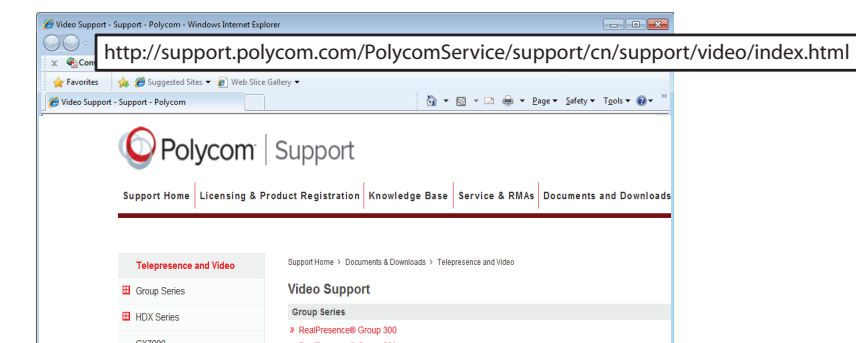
Video Support - Support - Polycom - Windows Internet Explorer

http://support.polycom.com/PolycomService/support/cn/support/video/index.html

Com

Favorites | Suggested Sites ▾ | Web Slice Gallery ▾

Video Support - Support - Polycom

Page ▾ Safety ▾ Tools ▾

Polycom | Support

Support Home | Licensing & Product Registration | Knowledge Base | Service & RMAs | Documents and Downloads

Telepresence and Video

Group Series

HDX Series

Support Home › Documents & Downloads › Telepresence and Video

Video Support

Group Series

» RealPresence® Group 300